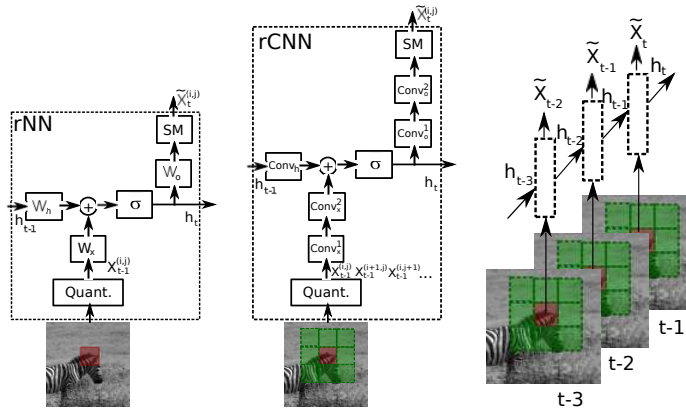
rNN

$\widetilde{X}_t^{(i,j)}$

SM

$W_o$

$W_h$

+

σ

$h_{t-1}$

$h_t$

$W_x$

$X_{t-1}^{(i,j)}$

Quant.

rCNN

$\widetilde{X}_t^{(i,j)}$

SM

$Conv_o^2$

$Conv_o^1$

$Conv_h$

+

σ

$h_{t-1}$

$h_t$

$Conv_x^2$

$Conv_x^1$

$X_{t-1}^{(i,j)}X_{t-1}^{(i+1,j)}X_{t-1}^{(i,j+1)}$...

Quant.

$\widetilde{X}_t$

$\widetilde{X}_{t-1}$

$\widetilde{X}_{t-2}$

$h_t$

$h_{t-1}$

$h_{t-2}$

$h_{t-3}$

t-1

t-2

t-3